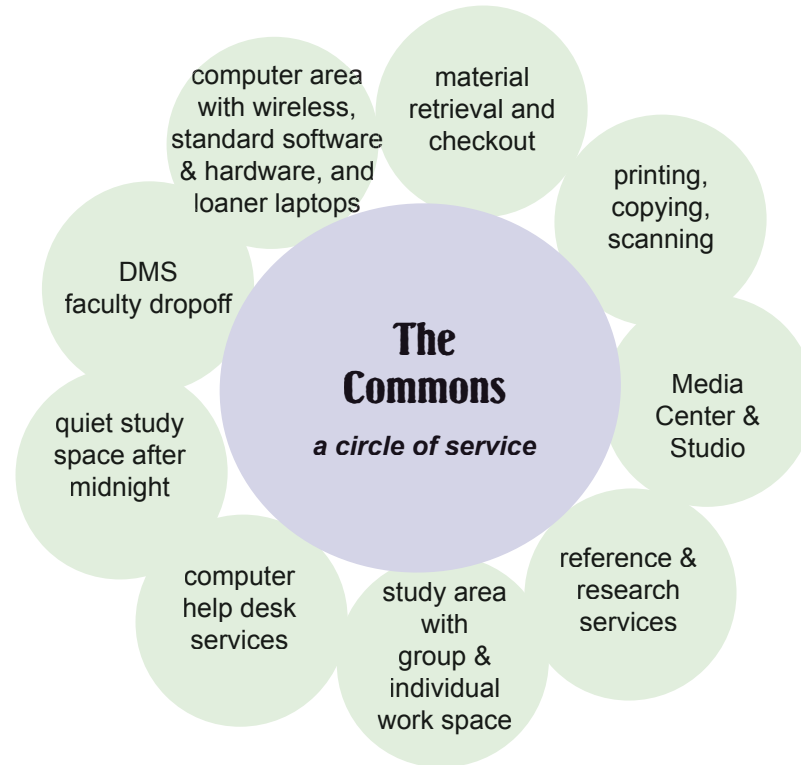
The Commons

a circle of service

material retrieval and checkout

printing, copying, scanning

Media Center & Studio

reference & research services

study area with group & individual work space

computer help desk services

quiet study space after midnight

DMS faculty dropoff

computer area with wireless, standard software & hardware, and loaner laptops